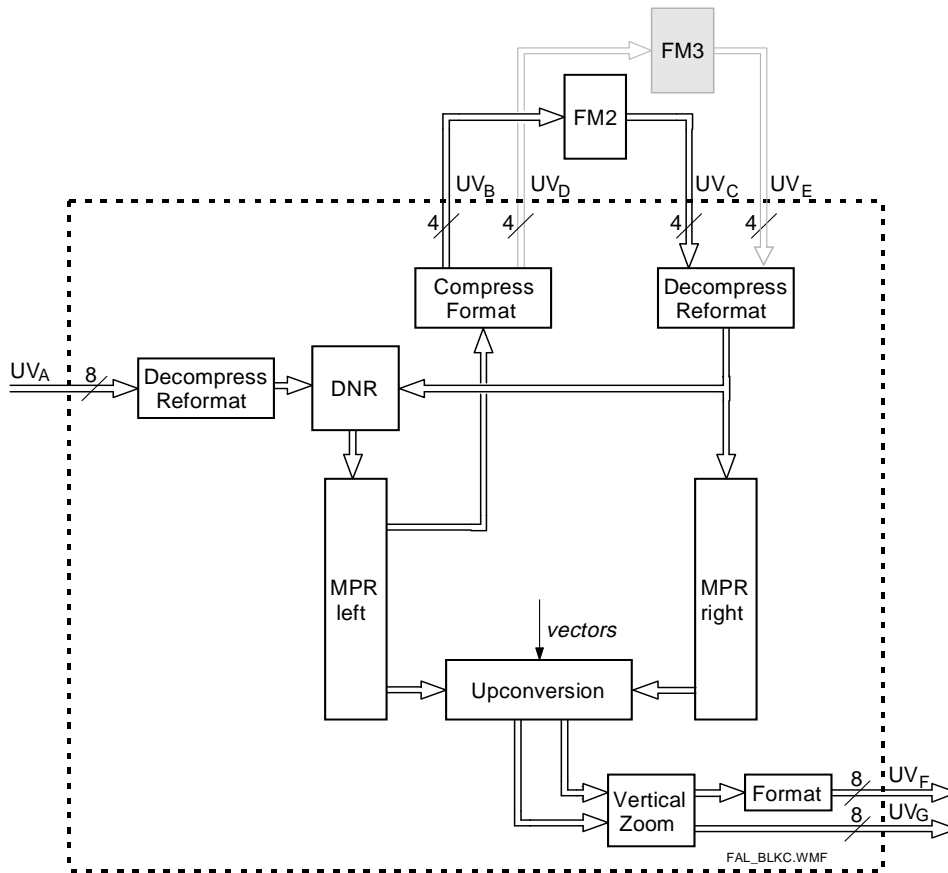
FM3

FM2

$UV_B$ $UV_D$ $UV_C$ $UV_E$

4 4 4 4

Compress Format

Decompress Reformat

$UV_A$ 8

Decompress Reformat

DNR

MPR left

MPR right

*vectors*

Upconversion

Vertical Zoom

Format

8 $UV_F$

8 $UV_G$

FAL_BLKC.WMF